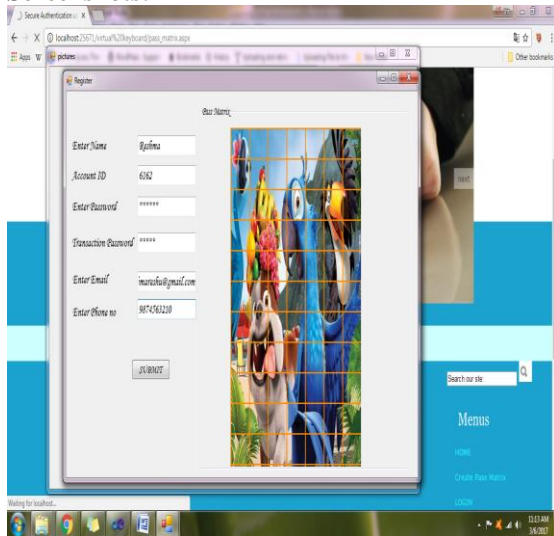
Secure Authentication
localhost:25671/virtual%20keyboard/pass_matrix.aspx
Apps
pictures
Other bookmarks
Register
Pass Matrix
Enter Name Rashma
Account ID 6162
Enter Password ******
Transaction Password *****
Enter Email imarashu@gmail.com
Enter Phone no 9874563210
SUBMIT
next
Search our site
Menus
HOME
Create Pass Matrix
LOGIN
Waiting for localhost...
11:13 AM
3/6/2017